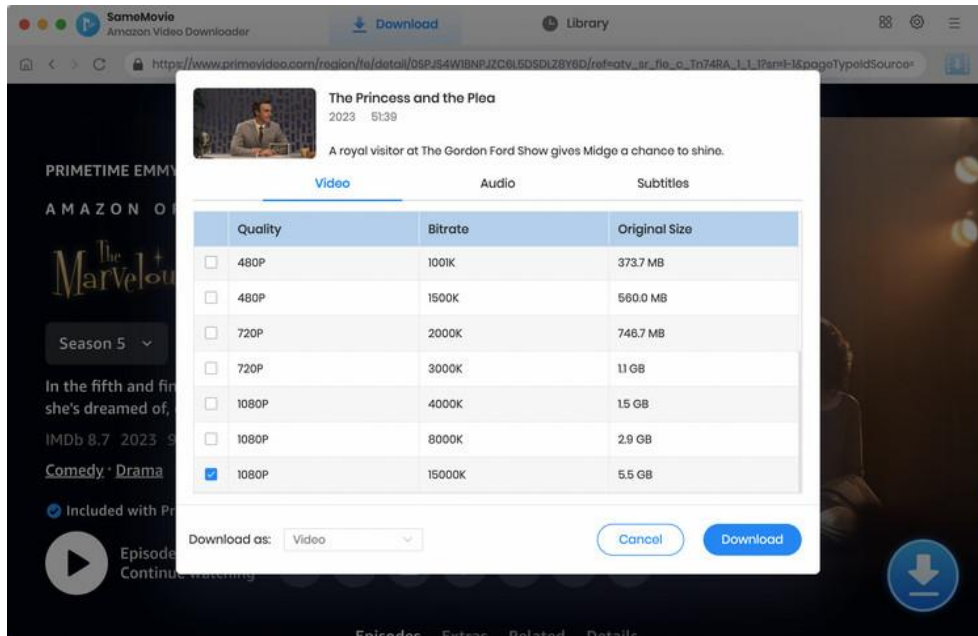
SameMovie
Amazon Video Downloader

Download

Library

https://www.primevideo.com/region/fe/detail/0SPJS4W1BNPJZC6L5DSDLZBY6D/ref=atv_sr_fle_c_Tn74RA_1_1_1?sr=1-1&pageTypeIdSource=

PRIMETIME EMMY

AMAZON O

The Marvelou

Season 5

In the fifth and fin she's dreamed of,

IMDb 8.7 2023

Comedy · Drama

Included with Pr

Episode
Continue watching

Episodes Extras Related Details

The Princess and the Plea
2023 51:39

A royal visitor at The Gordon Ford Show gives Midge a chance to shine.

Video Audio Subtitles

| | Quality | Bitrate | Original Size |
|---|---|---|---|
| ☐ | 480P | 1001K | 373.7 MB |
| ☐ | 480P | 1500K | 560.0 MB |
| ☐ | 720P | 2000K | 746.7 MB |
| ☐ | 720P | 3000K | 1.1 GB |
| ☐ | 1080P | 4000K | 1.5 GB |
| ☐ | 1080P | 8000K | 2.9 GB |
| ☑ | 1080P | 15000K | 5.5 GB |

Download as: Video

Cancel

Download